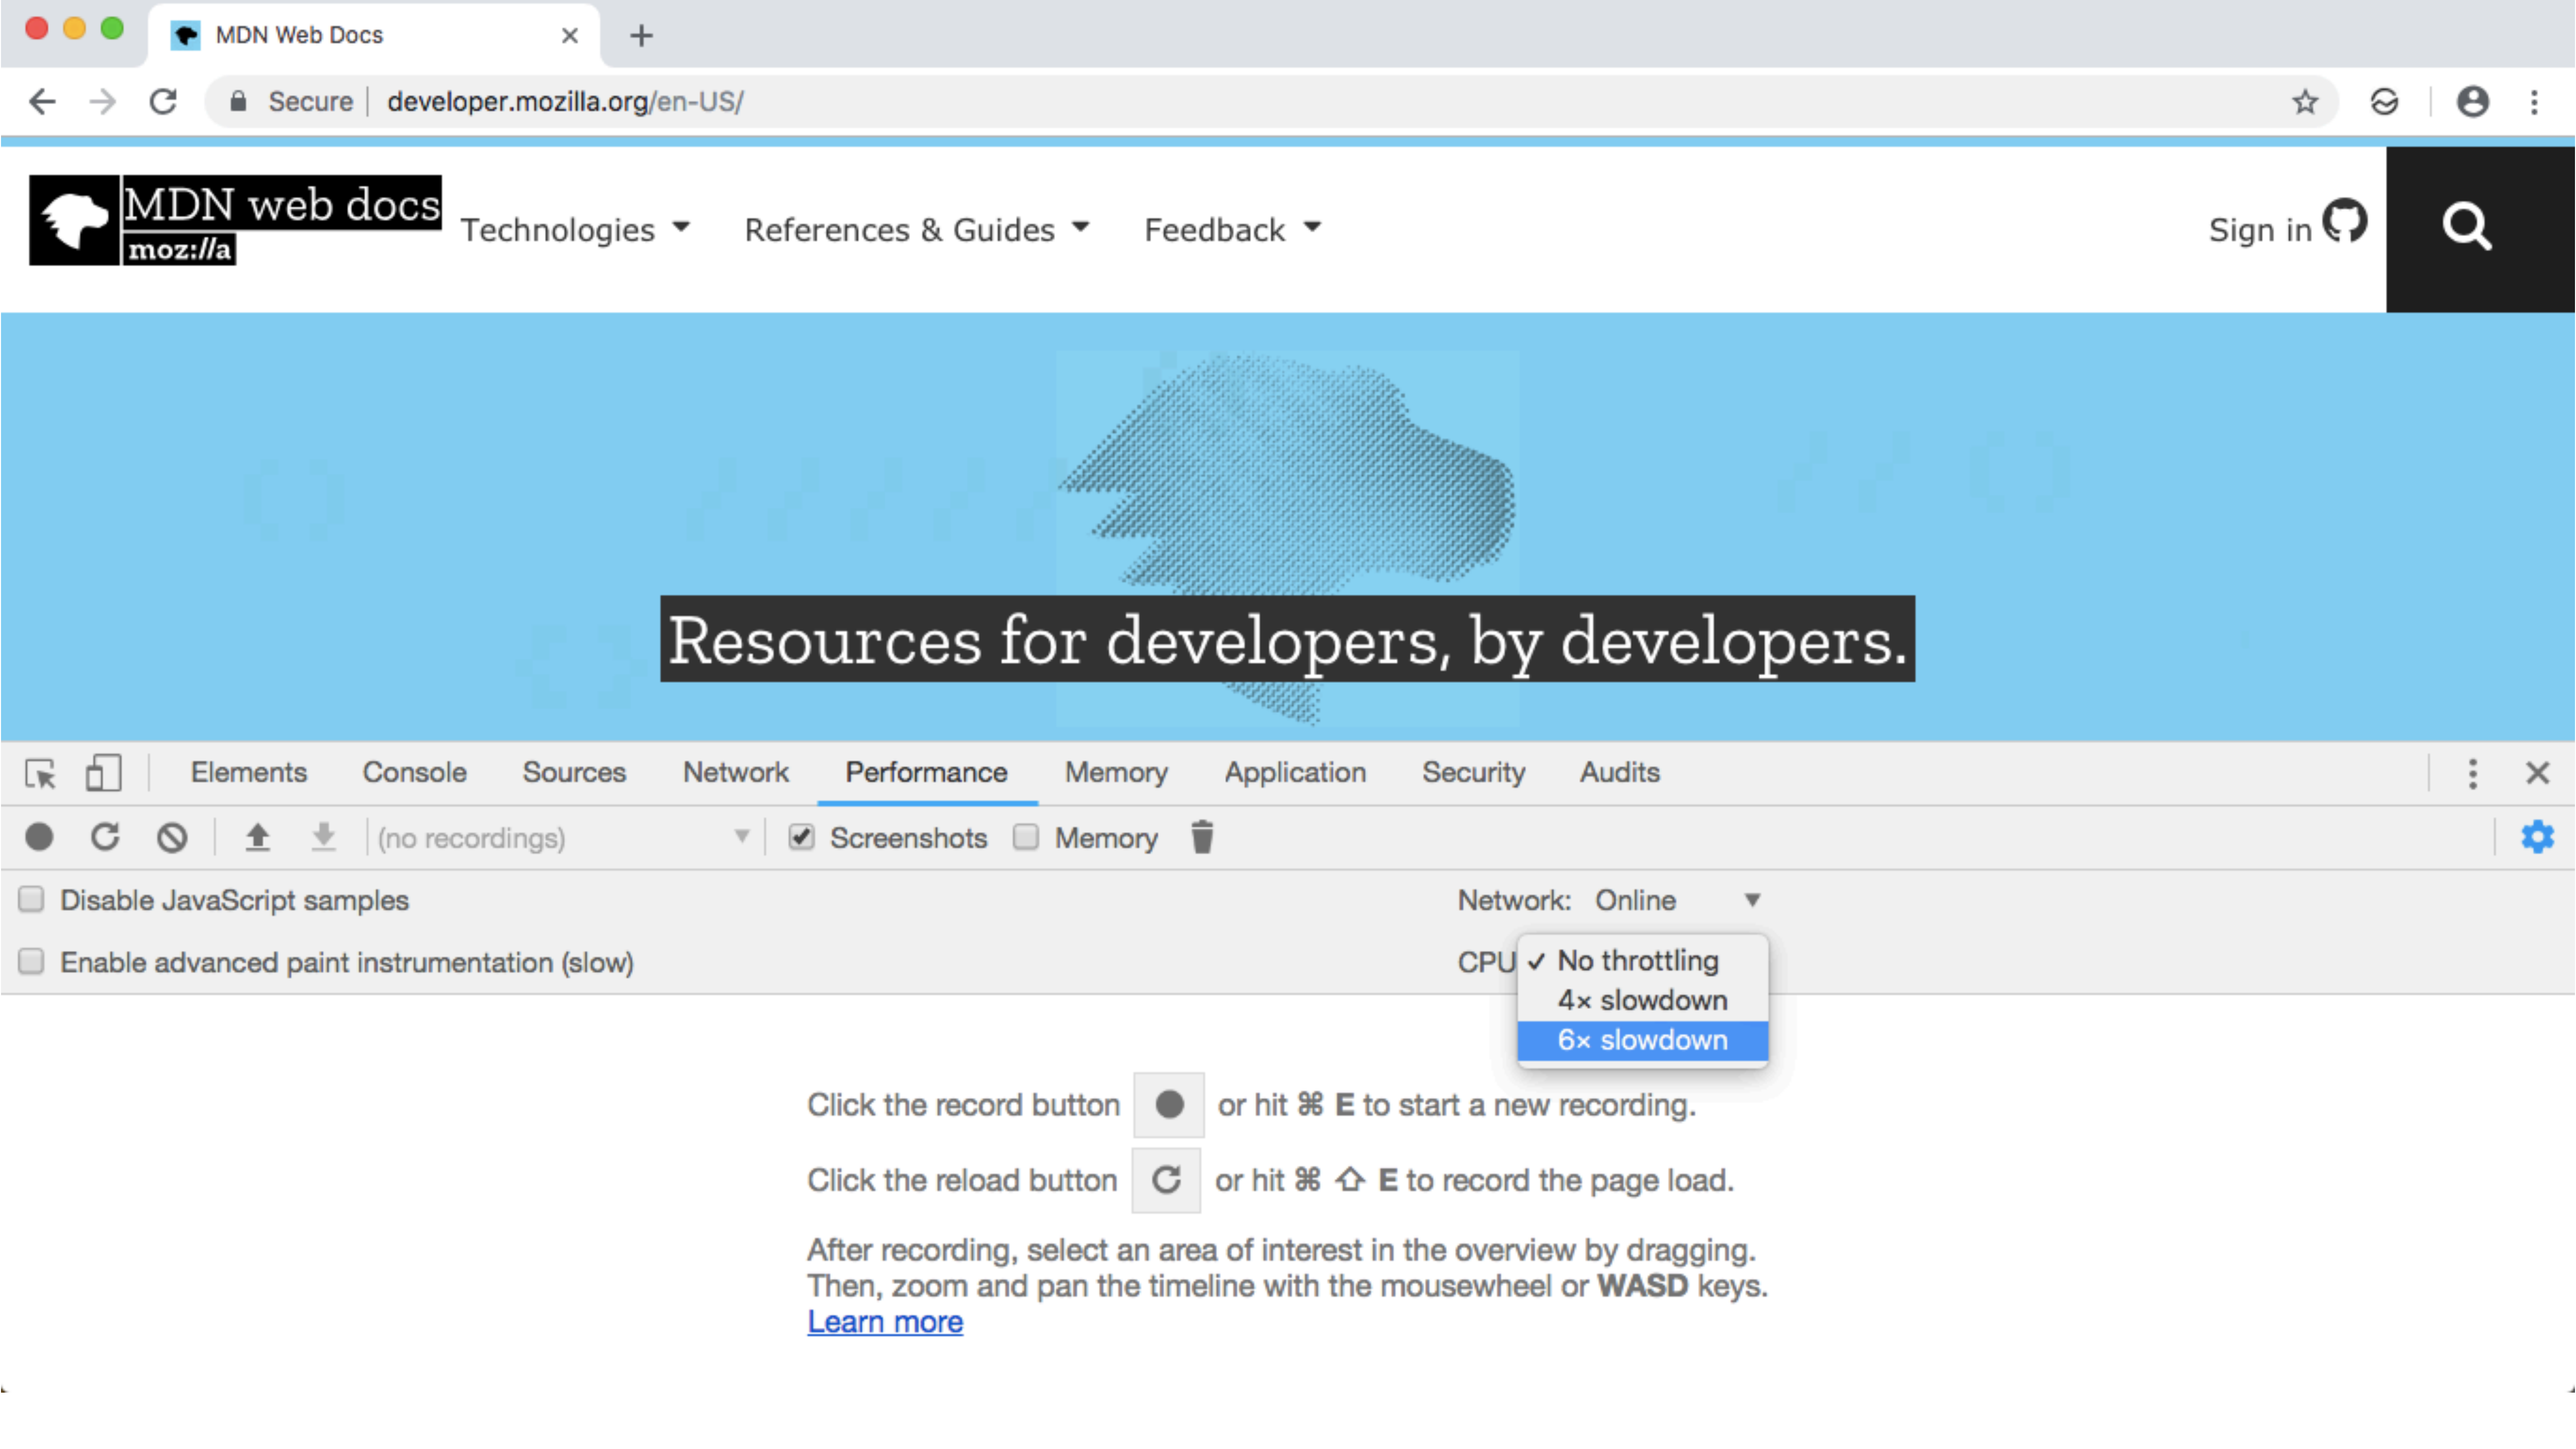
MDN Web Docs

Secure | developer.mozilla.org/en-US/

MDN web docs
moz://a

Technologies
References & Guides
Feedback
Sign in

Resources for developers, by developers.

Elements Console Sources Network Performance Memory Application Security Audits

(no recordings)
Screenshots
Memory

Disable JavaScript samples
Enable advanced paint instrumentation (slow)

Network: Online
CPU
✓ No throttling
4× slowdown
6× slowdown

Click the record button or hit ⌘ E to start a new recording.

Click the reload button or hit ⌘ ⇧ E to record the page load.

After recording, select an area of interest in the overview by dragging. Then, zoom and pan the timeline with the mousewheel or **WASD** keys.
Learn more